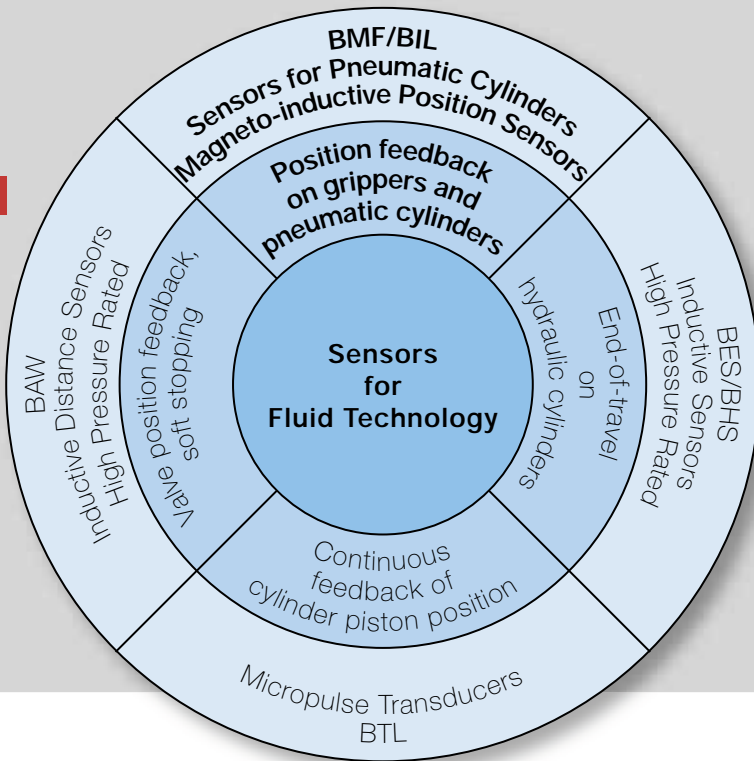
BMF/BIL
Sensors for Pneumatic Cylinders
Magneto-inductive Position Sensors

Position feedback on grippers and pneumatic cylinders

Sensors for Fluid Technology

BAW
Inductive Distance Sensors
High Pressure Rated

Valve position feedback, soft stopping

End-of-travel on hydraulic cylinders

BES/BHS
Inductive Sensors
High Pressure Rated

Continuous feedback of cylinder piston position

Micropulse Transducers
BTL